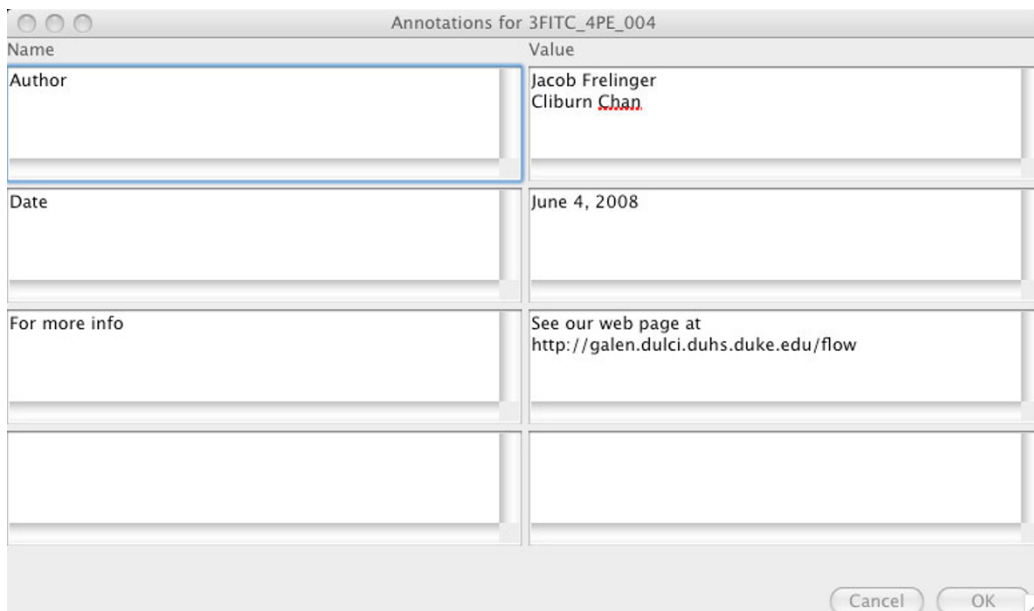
Annotations for 3FITC_4PE_004

| Name | Value |
|---|---|
| Author | Jacob Frelinger Cliburn Chan |
| Date | June 4, 2008 |
| For more info | See our web page at http://galen.dulci.duhs.duke.edu/flow |
| | |

Cancel OK